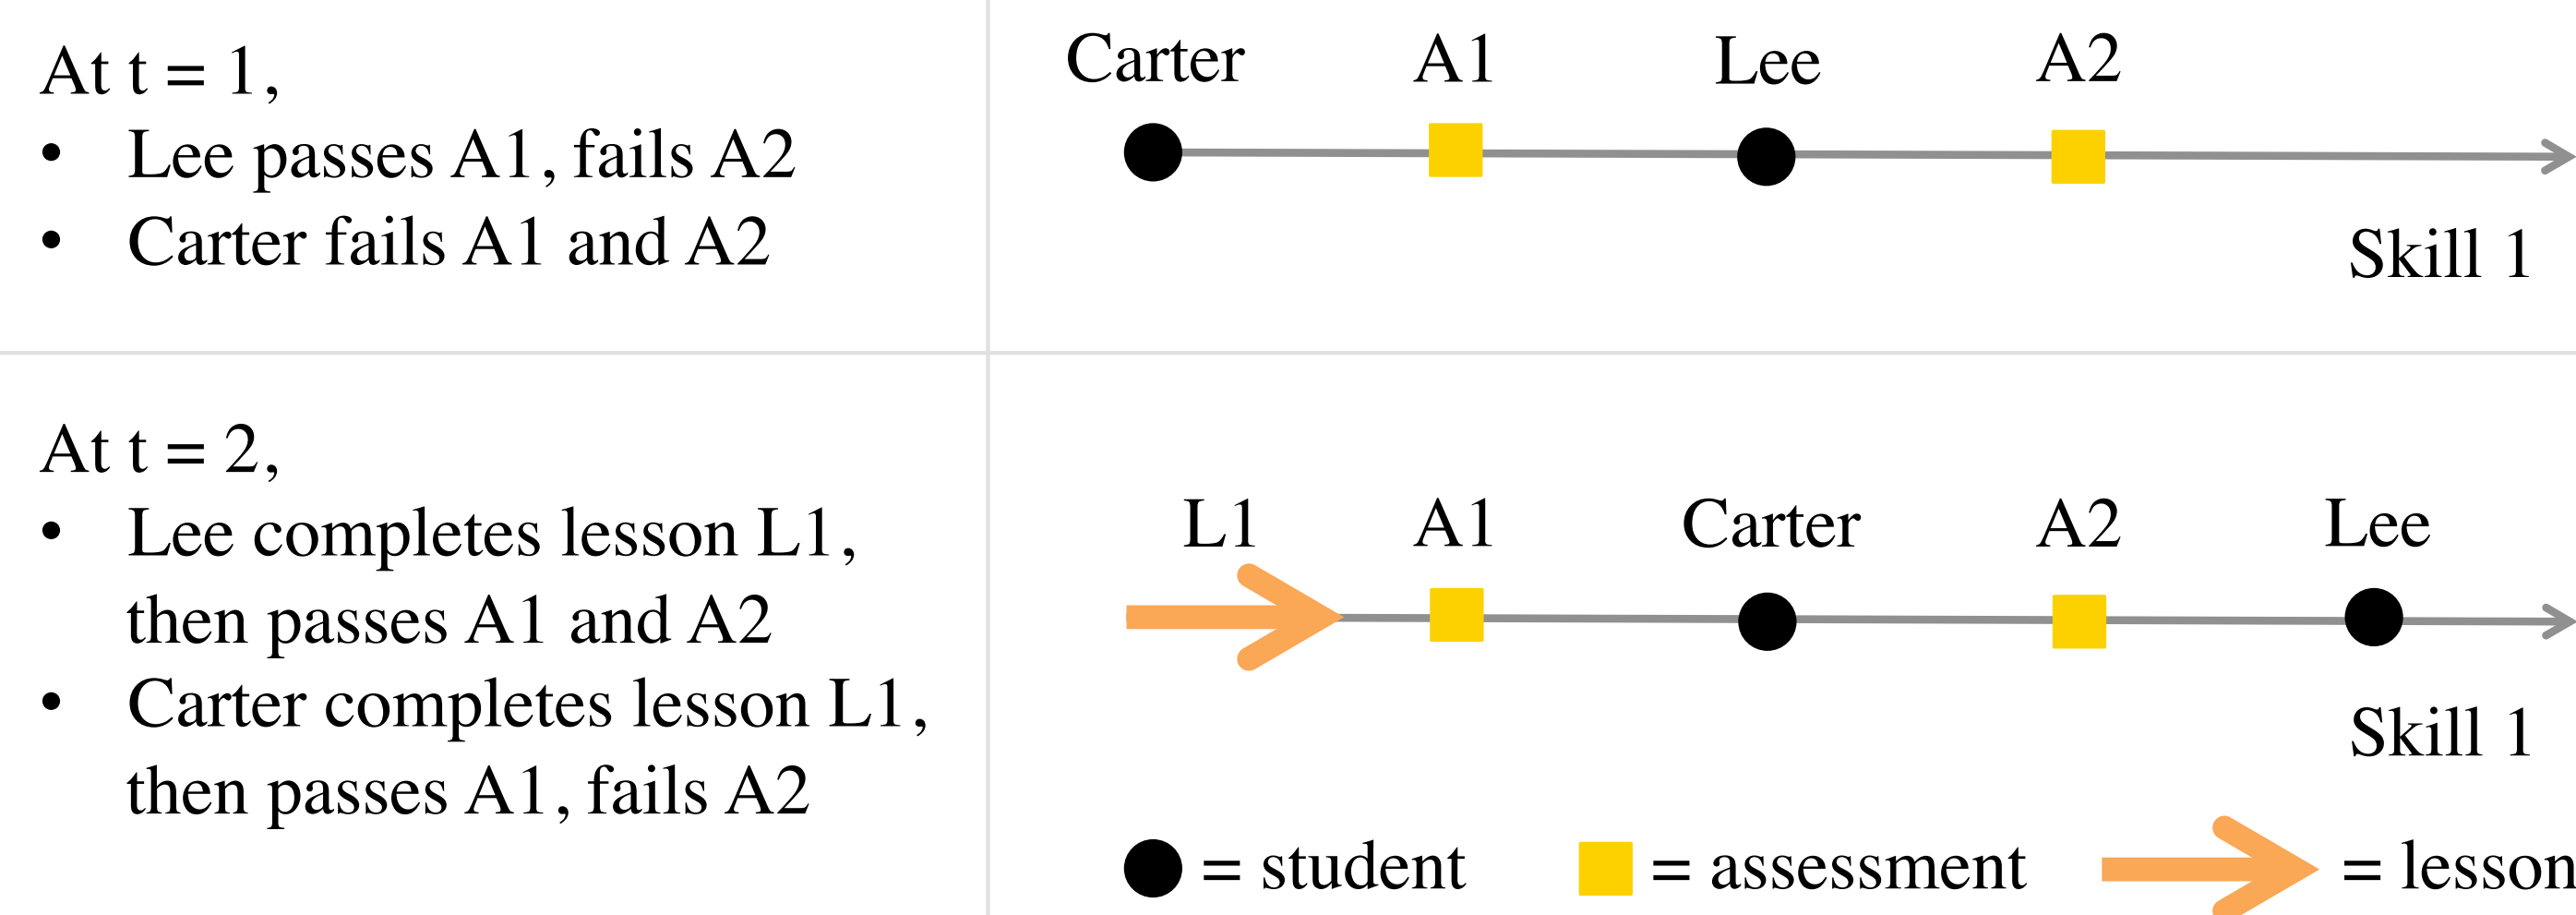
At $t = 1$,
- Lee passes A1, fails A2
- Carter fails A1 and A2

Carter A1 Lee A2

Skill 1

At $t = 2$,
- Lee completes lesson L1, then passes A1 and A2
- Carter completes lesson L1, then passes A1, fails A2

L1 A1 Carter A2 Lee

Skill 1

= student = assessment = lesson